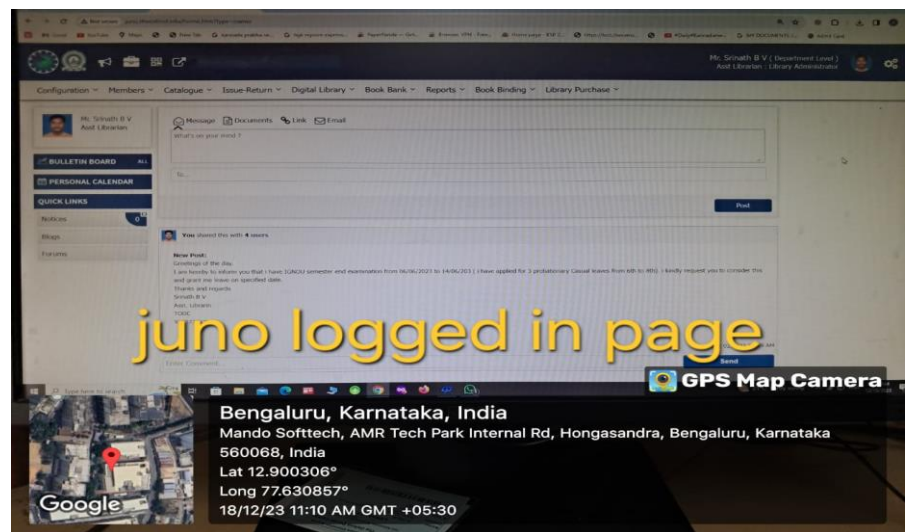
Mr. Srinath B V ( Department Level )
Asst Librarian : Library Administrator

Configuration Members Catalogue Issue-Return Digital Library Book Bank Reports Book Binding Library Purchase

Mr. Srinath B V
Asst Librarian

Message Documents Link Email

What's on your mind ?

BULLETIN BOARD ALL
PERSONAL CALENDAR
QUICK LINKS
Notices 0
Blogs
Forums

To...

Post

You shared this with 4 users

New Post:
Greetings of the day.
I am hereby to inform you that I have IGNOU semester end examination from 06/06/2023 to 14/06/2023 ( I have applied for 3 probationary Casual leaves from 6th to 8th). I kindly request you to consider this and grant me leave on specified date.
Thanks and regards
Srinath B V
Asst. Librarian
TCDC

juno logged in page

Enter Comment

Send

GPS Map Camera

Bengaluru, Karnataka, India
Mando Softtech, AMR Tech Park Internal Rd, Hongasandra, Bengaluru, Karnataka 560068, India
Lat 12.900306°
Long 77.630857°
18/12/23 11:10 AM GMT +05:30

Google